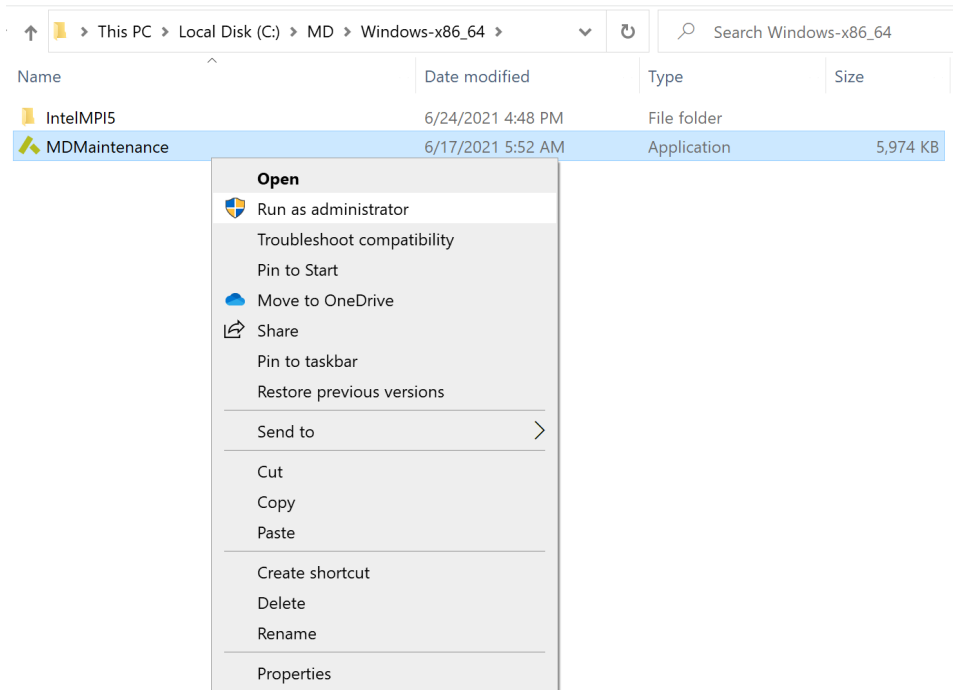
This PC > Local Disk (C:) > MD > Windows-x86_64 >

Search Windows-x86_64

| Name | Date modified | Type | Size |
|---|---|---|---|
| IntelMPI5 | 6/24/2021 4:48 PM | File folder | |
| MDMaintenance | 6/17/2021 5:52 AM | Application | 5,974 KB |

Open
Run as administrator
Troubleshoot compatibility
Pin to Start
Move to OneDrive
Share
Pin to taskbar
Restore previous versions
Send to
Cut
Copy
Paste
Create shortcut
Delete
Rename
Properties